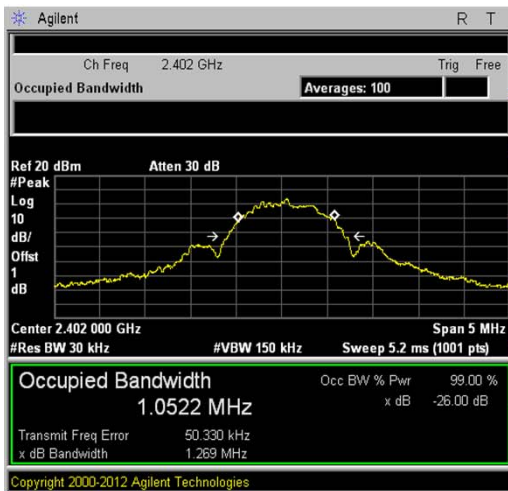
Agilent R T

Ch Freq 2.402 GHz Trig Free
Occupied Bandwidth Averages: 100

Ref 20 dBm Atten 30 dB
#Peak
Log
10
dB/
Offst
1
dB

Center 2.402 000 GHz Span 5 MHz
#Res BW 30 kHz #VBW 150 kHz Sweep 5.2 ms (1001 pts)

Occupied Bandwidth
1.0522 MHz

Occ BW % Pwr 99.00 %
x dB -26.00 dB

Transmit Freq Error 50.330 kHz
x dB Bandwidth 1.269 MHz

Copyright 2000-2012 Agilent Technologies